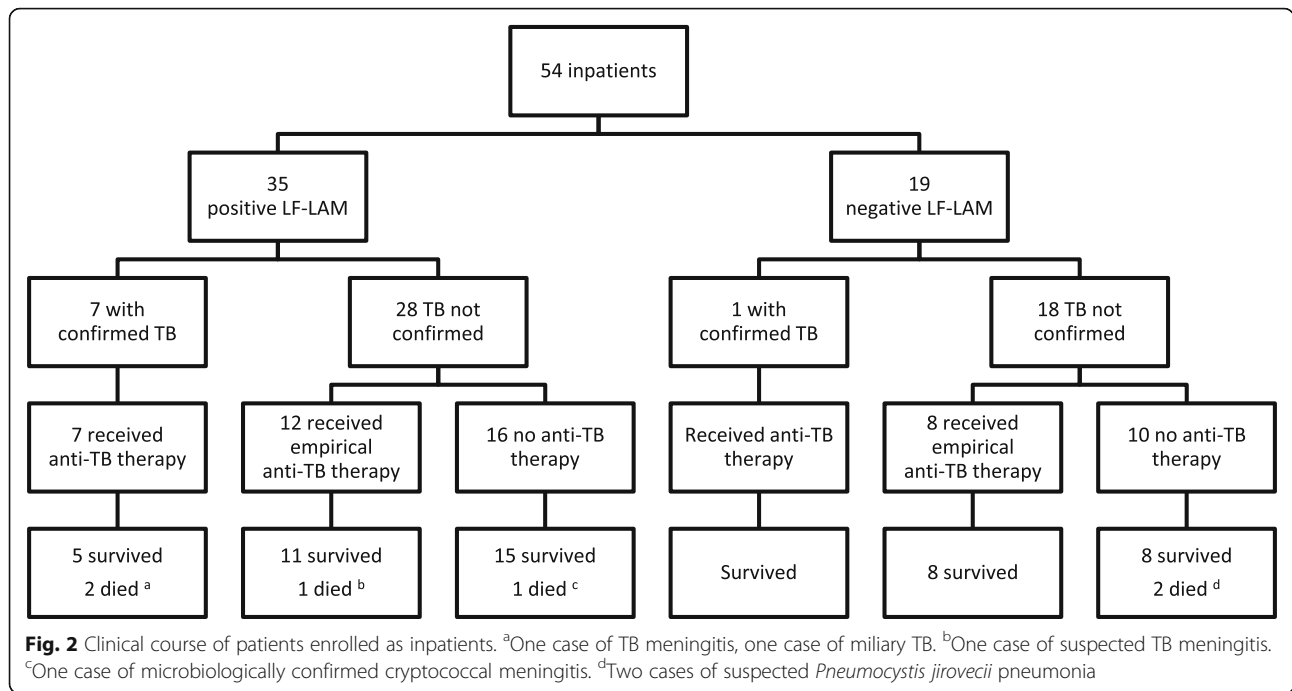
54 inpatients

35 positive LF-LAM

19 negative LF-LAM

7 with confirmed TB

28 TB not confirmed

1 with confirmed TB

18 TB not confirmed

7 received anti-TB therapy

12 received empirical anti-TB therapy

16 no anti-TB therapy

Received anti-TB therapy

8 received empirical anti-TB therapy

10 no anti-TB therapy

5 survived 2 died $^a$

11 survived 1 died $^b$

15 survived 1 died $^c$

Survived

8 survived

8 survived 2 died $^d$

**Fig. 2** Clinical course of patients enrolled as inpatients. $^a$One case of TB meningitis, one case of miliary TB. $^b$One case of suspected TB meningitis. $^c$One case of microbiologically confirmed cryptococcal meningitis. $^d$Two cases of suspected *Pneumocystis jirovecii* pneumonia